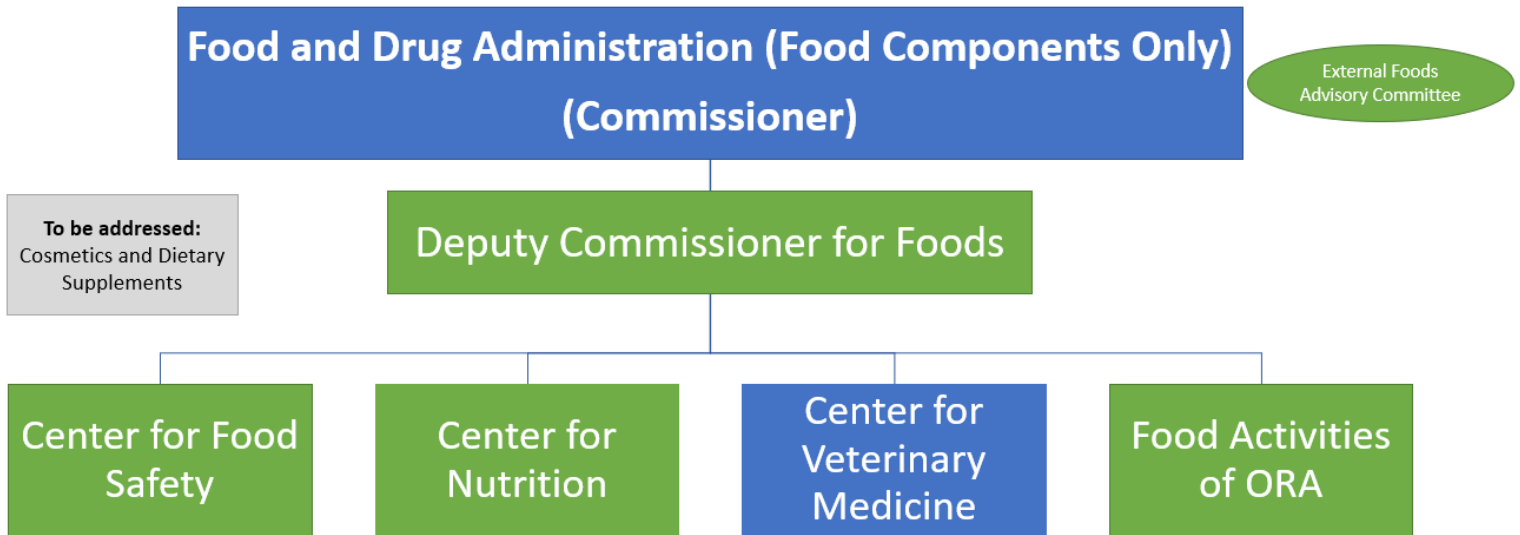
Food and Drug Administration (Food Components Only) (Commissioner)

External Foods Advisory Committee

To be addressed:
Cosmetics and Dietary Supplements

Deputy Commissioner for Foods

Center for Food Safety

Center for Nutrition

Center for Veterinary Medicine

Food Activities of ORA